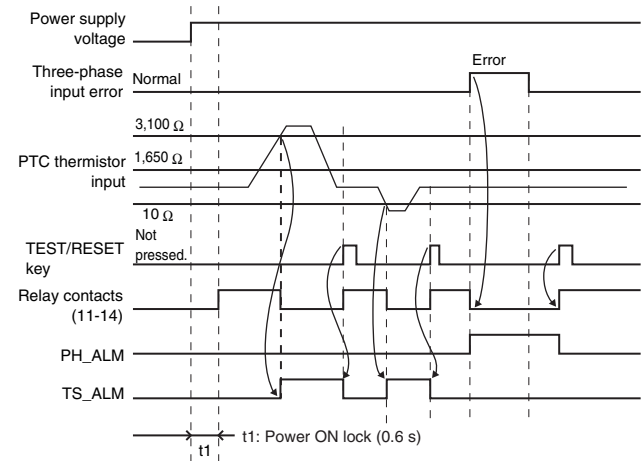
Power supply voltage

Three-phase input error

Normal

Error

3,100 Ω

PTC thermistor input

1,650 Ω

10 Ω

TEST/RESET key

Not pressed.

Relay contacts (11-14)

PH_ALM

TS_ALM

t1

t1: Power ON lock (0.6 s)